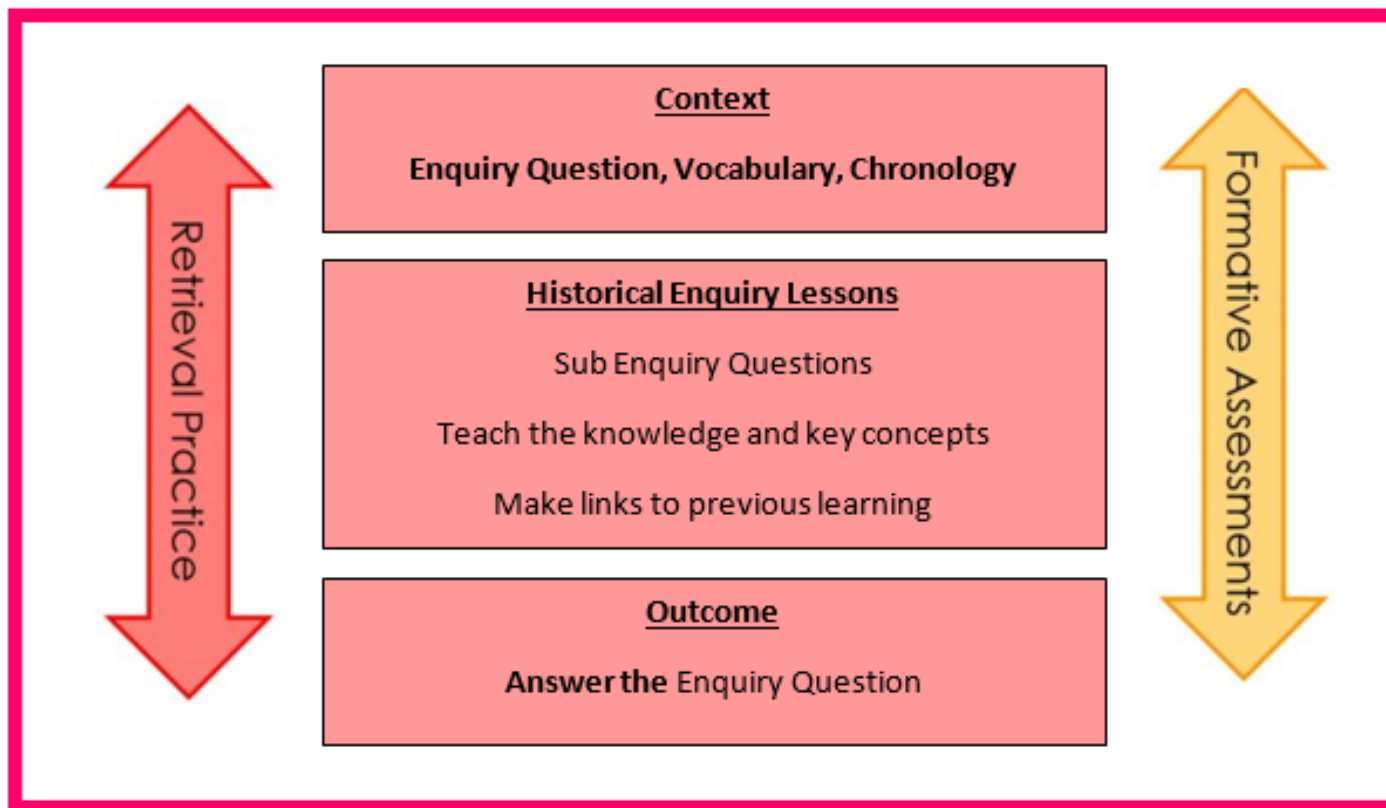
Retrieval Practice

Context

Enquiry Question, Vocabulary, Chronology

Historical Enquiry Lessons

Sub Enquiry Questions

Teach the knowledge and key concepts

Make links to previous learning

Outcome

Answer the Enquiry Question

Formative Assessments